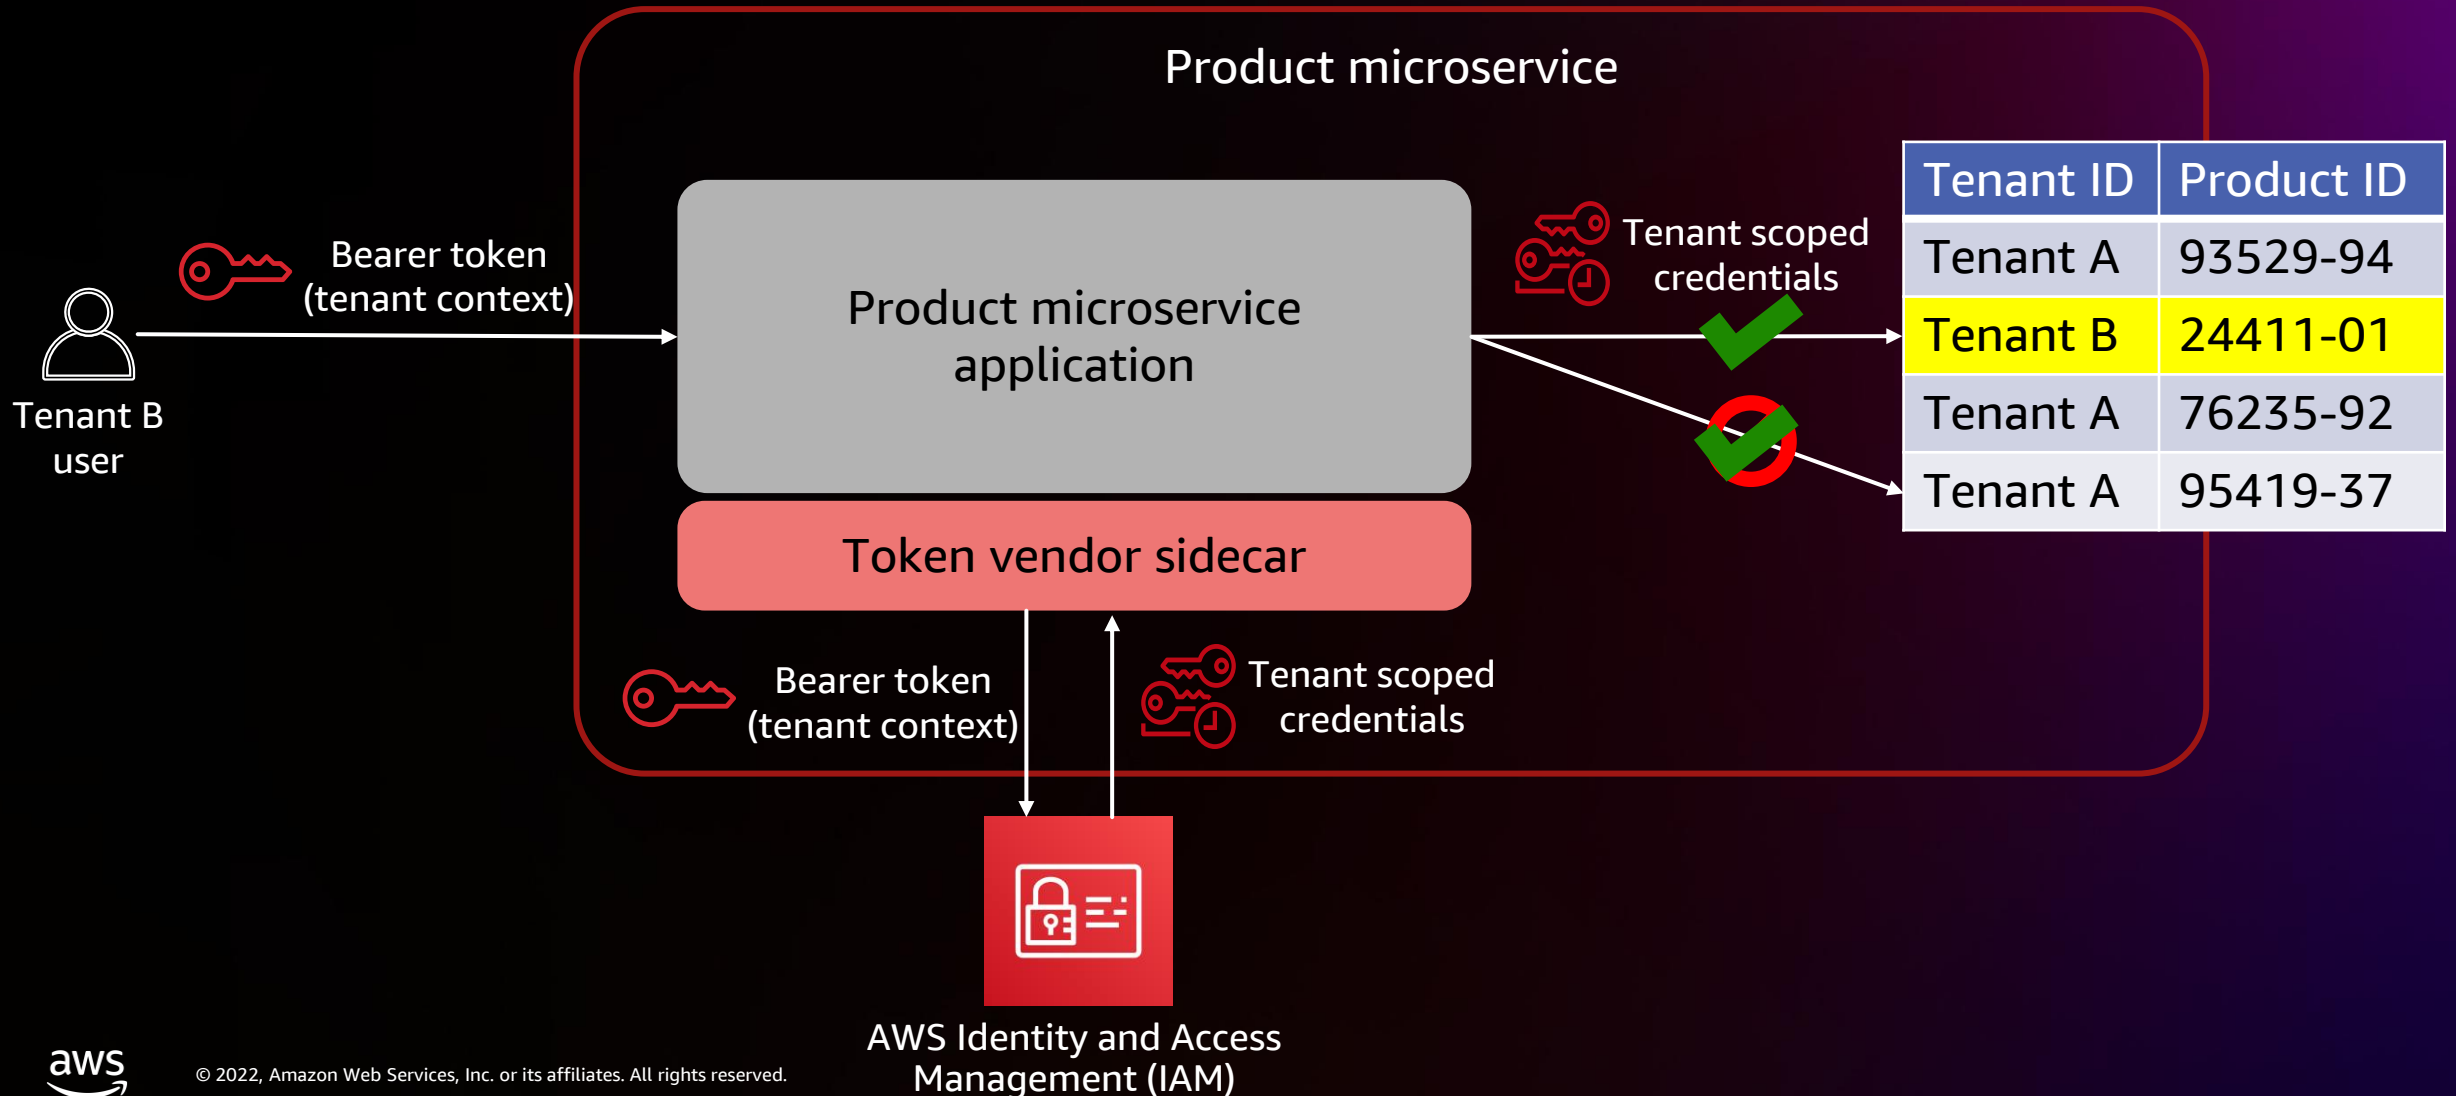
Product microservice

Tenant B user

Bearer token (tenant context)

Product microservice application

Token vendor sidecar

Tenant scoped credentials

| Tenant ID | Product ID |
|---|---|
| Tenant A | 93529-94 |
| Tenant B | 24411-01 |
| Tenant A | 76235-92 |
| Tenant A | 95419-37 |

Bearer token (tenant context)

Tenant scoped credentials

AWS Identity and Access Management (IAM)

aws

© 2022, Amazon Web Services, Inc. or its affiliates. All rights reserved.